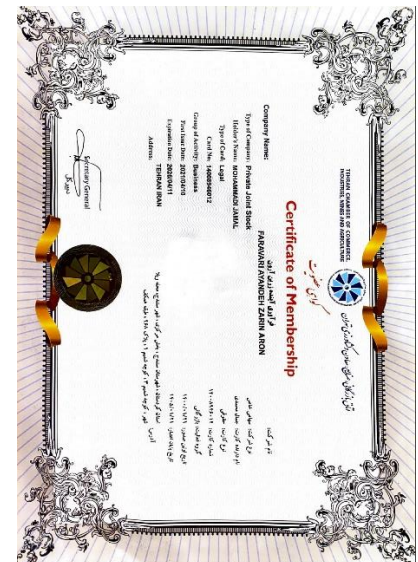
TEHRAN CHAMBER OF COMMERCE, INDUSTRIES, MINES AND AGRICULTURE

Certificate of Membership

Company Name:
FARAVARI AYANDEH ZARIN ARON

Type of Company: Private Joint Stock
Holder's Name: MOHAMMADR JAMAL
Type of Card: Legal
Card No: 14000546012
Group of Activity: Business
First Issue Date: 2021/04/10
Expiration Date: 2022/04/11
Address: TEHRAN IRAN

Secretary General

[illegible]